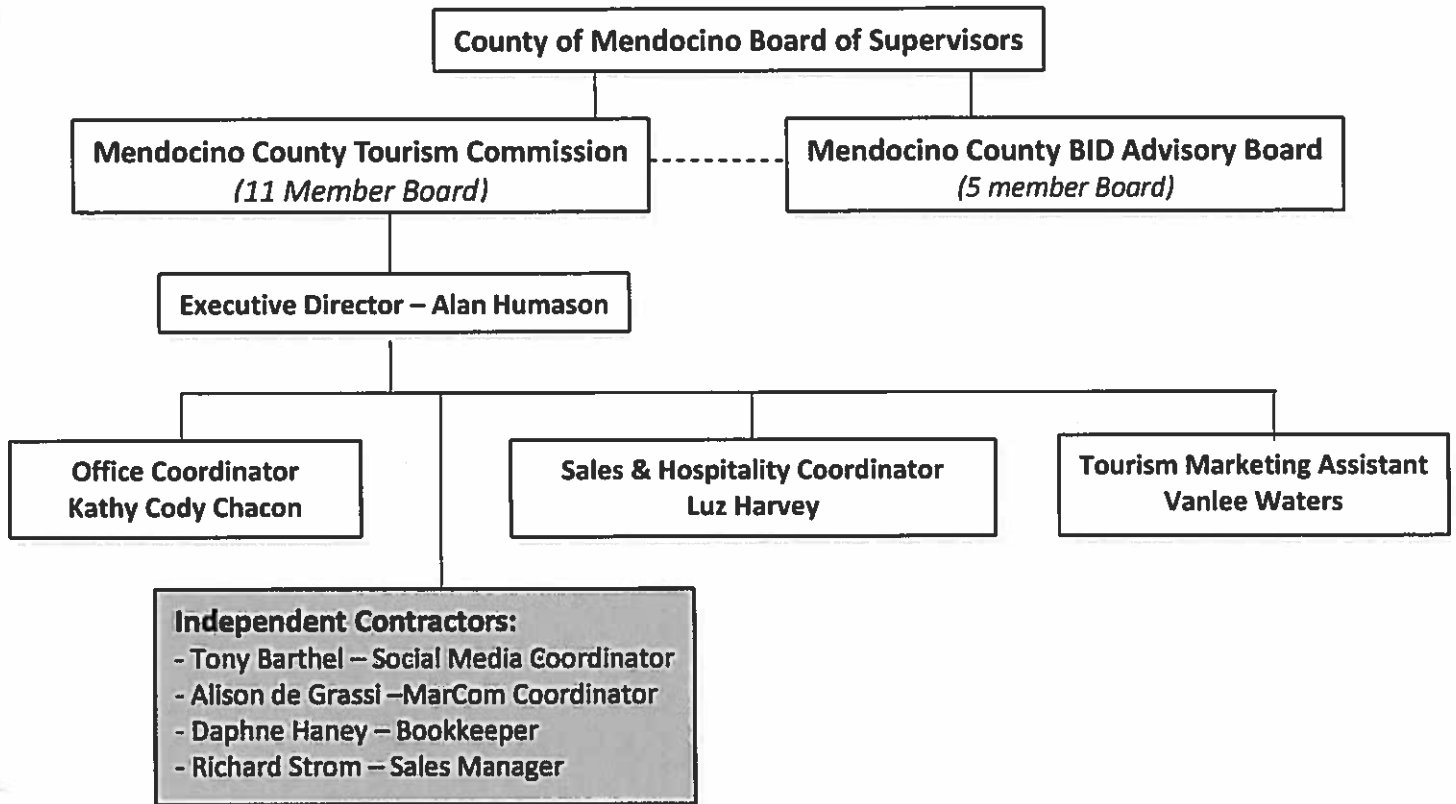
County of Mendocino Board of Supervisors

Mendocino County Tourism Commission
(11 Member Board)

Mendocino County BID Advisory Board
(5 member Board)

Executive Director – Alan Humason

Office Coordinator
Kathy Cody Chacon

Sales & Hospitality Coordinator
Luz Harvey

Tourism Marketing Assistant
Vanlee Waters

Independent Contractors:
- Tony Barthel – Social Media Coordinator
- Alison de Grassi –MarCom Coordinator
- Daphne Haney – Bookkeeper
- Richard Strom – Sales Manager